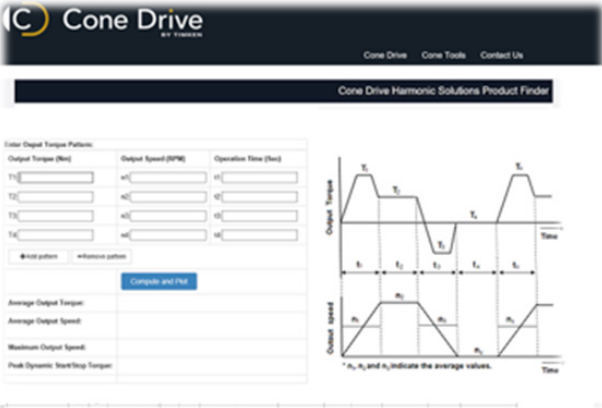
Cone Drive
BY TIMKEN

Cone Drive Cone Tools Contact Us

Cone Drive Harmonic Solutions Product Finder

Enter Output Torque Pattern:

| Output Torque (Nm) | Output Speed (RPM) | Operation Time (Sec) |
|---|---|---|
| T1 | n1 | t1 |
| T2 | n2 | t2 |
| T3 | n3 | t3 |
| T4 | n4 | t4 |

+Add pattern −Remove pattern

Compute and Plot

Average Output Torque:

Average Output Speed:

Maximum Output Speed:

Peak Dynamic Start/Stop Torque:

Output Torque

$T_1$ $T_2$ $T_3$ $T_4$ $T_1$

Time

$t_1$ $t_2$ $t_3$ $t_4$ $t_1$

Output speed

$n_1$ $n_2$ $n_3$ $n_1$ $n_4$

* $n_1$, $n_2$ and $n_3$ indicate the average values.

Time